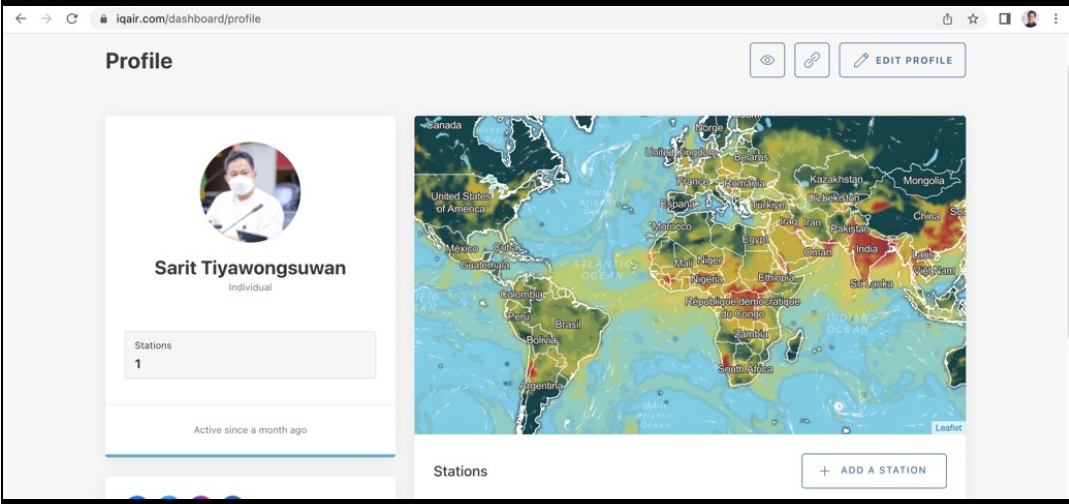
iqair.com/dashboard/profile

Profile

EDIT PROFILE

Sarit Tiyawongsuwan

Individual

Stations
1

Active since a month ago

Canada
Norge
United Kingdom
Belarus
France
România
Kazakhstan
Mongolia
United States of America
España
Türkiye
Uzbekistan
China
Morocco
Iraq
Iran
Pakistan
Egypt
México
Cuba
Oman
India
Guatemala
Mali
Niger
Laos
Việt Nam
Nigeria
Ethiopia
Sri Lanka
Colombia
République démocratique du Congo
Perú
Brasil
Zambia
Bolivia
South Africa
Argentina
Leaflet

Stations

ADD A STATION